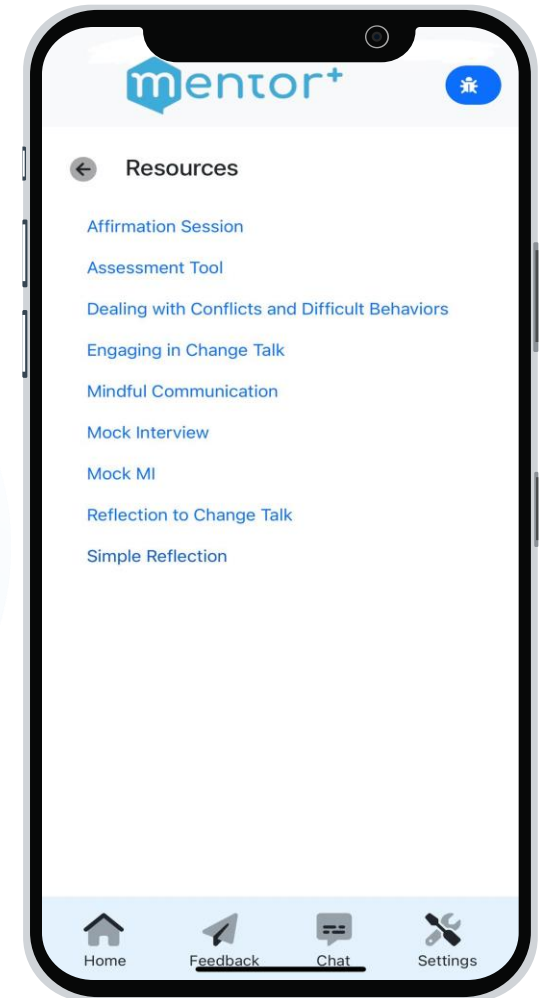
mentor+

Resources

Affirmation Session

Assessment Tool

Dealing with Conflicts and Difficult Behaviors

Engaging in Change Talk

Mindful Communication

Mock Interview

Mock MI

Reflection to Change Talk

Simple Reflection

Home
Feedback
Chat
Settings